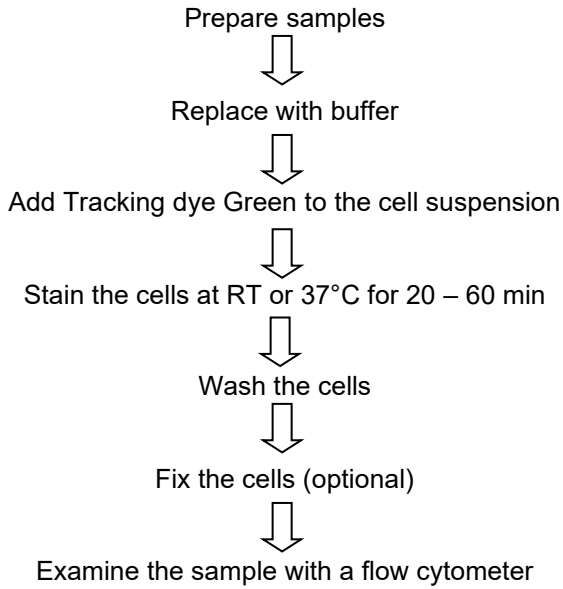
Prepare samples

Replace with buffer

Add Tracking dye Green to the cell suspension

Stain the cells at RT or 37°C for 20 – 60 min

Wash the cells

Fix the cells (optional)

Examine the sample with a flow cytometer